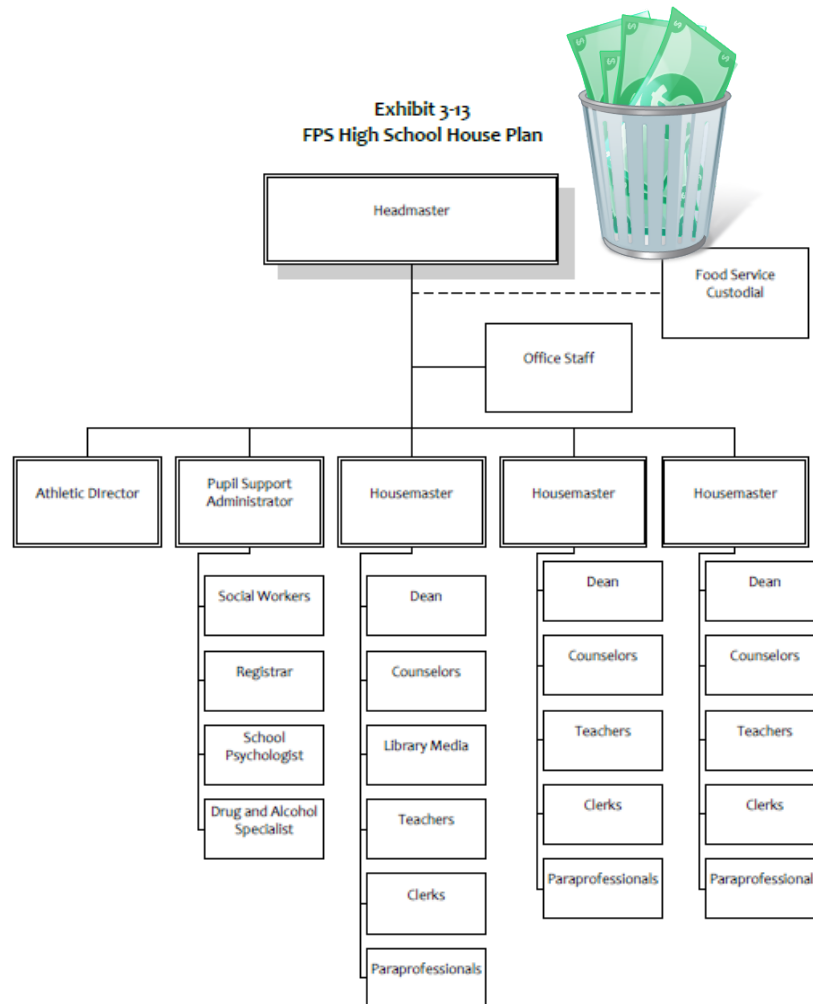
Exhibit 3-13
FPS High School House Plan

Headmaster

Food Service
Custodial

Office Staff

Athletic Director

Pupil Support Administrator

Housemaster

Housemaster

Housemaster

Social Workers

Registrar

School Psychologist

Drug and Alcohol Specialist

Dean

Counselors

Library Media

Teachers

Clerks

Paraprofessionals

Dean

Counselors

Teachers

Clerks

Paraprofessionals

Dean

Counselors

Teachers

Clerks

Paraprofessional